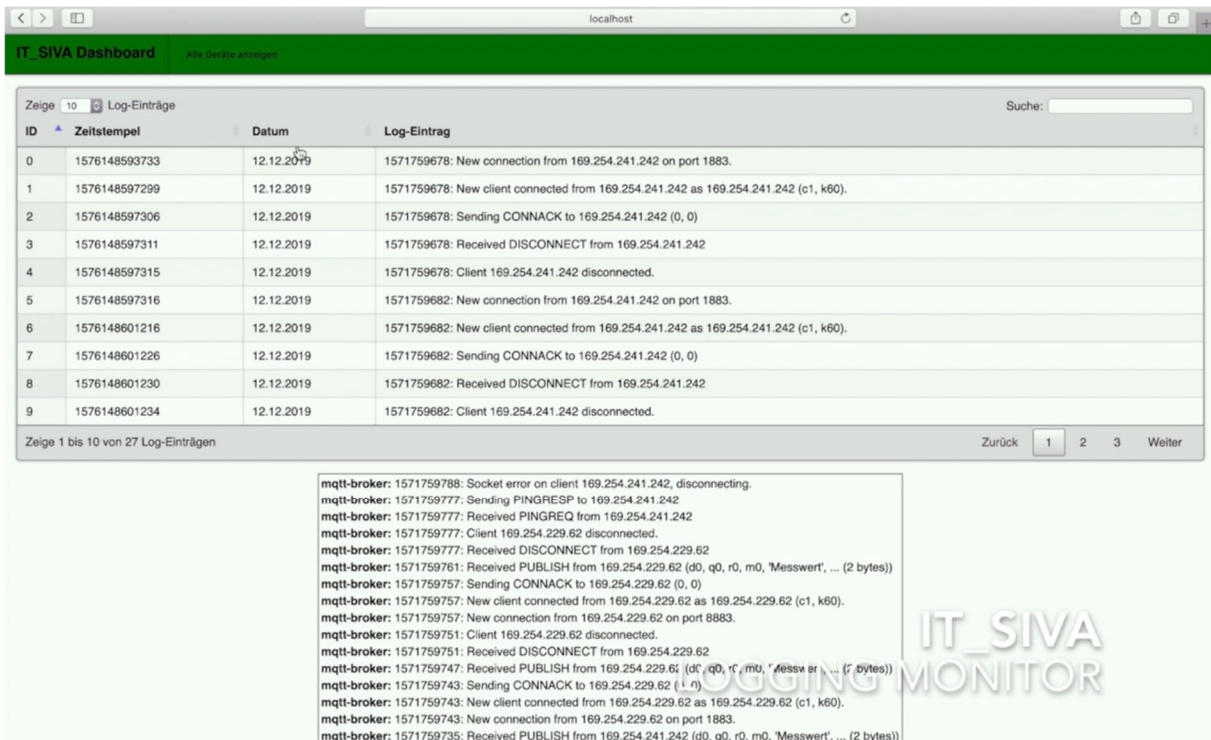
localhost

IT_SIVA Dashboard Alle Geräte anzeigen

Zeige 10 Log-Einträge Suche:

| ID | Zeitstempel | Datum | Log-Eintrag |
|---|---|---|---|
| 0 | 1576148593733 | 12.12.2019 | 1571759678: New connection from 169.254.241.242 on port 1883. |
| 1 | 1576148597299 | 12.12.2019 | 1571759678: New client connected from 169.254.241.242 as 169.254.241.242 (c1, k60). |
| 2 | 1576148597306 | 12.12.2019 | 1571759678: Sending CONNACK to 169.254.241.242 (0, 0) |
| 3 | 1576148597311 | 12.12.2019 | 1571759678: Received DISCONNECT from 169.254.241.242 |
| 4 | 1576148597315 | 12.12.2019 | 1571759678: Client 169.254.241.242 disconnected. |
| 5 | 1576148597316 | 12.12.2019 | 1571759682: New connection from 169.254.241.242 on port 1883. |
| 6 | 1576148601216 | 12.12.2019 | 1571759682: New client connected from 169.254.241.242 as 169.254.241.242 (c1, k60). |
| 7 | 1576148601226 | 12.12.2019 | 1571759682: Sending CONNACK to 169.254.241.242 (0, 0) |
| 8 | 1576148601230 | 12.12.2019 | 1571759682: Received DISCONNECT from 169.254.241.242 |
| 9 | 1576148601234 | 12.12.2019 | 1571759682: Client 169.254.241.242 disconnected. |

Zeige 1 bis 10 von 27 Log-Einträgen Zurück 1 2 3 Weiter

mqtt-broker: 1571759788: Socket error on client 169.254.241.242, disconnecting.
mqtt-broker: 1571759777: Sending PINGRESP to 169.254.241.242
mqtt-broker: 1571759777: Received PINGREQ from 169.254.241.242
mqtt-broker: 1571759777: Client 169.254.229.62 disconnected.
mqtt-broker: 1571759777: Received DISCONNECT from 169.254.229.62
mqtt-broker: 1571759761: Received PUBLISH from 169.254.229.62 (d0, q0, r0, m0, 'Messwert', ... (2 bytes))
mqtt-broker: 1571759757: Sending CONNACK to 169.254.229.62 (0, 0)
mqtt-broker: 1571759757: New client connected from 169.254.229.62 as 169.254.229.62 (c1, k60).
mqtt-broker: 1571759757: New connection from 169.254.229.62 on port 8883.
mqtt-broker: 1571759751: Client 169.254.229.62 disconnected.
mqtt-broker: 1571759751: Received DISCONNECT from 169.254.229.62
mqtt-broker: 1571759747: Received PUBLISH from 169.254.229.62 (d0, q0, r0, m0, 'Messwert', ... (2 bytes))
mqtt-broker: 1571759743: Sending CONNACK to 169.254.229.62 ([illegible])
mqtt-broker: 1571759743: New client connected from 169.254.229.62 as 169.254.229.62 (c1, k60).
mqtt-broker: 1571759743: New connection from 169.254.229.62 on port 1883.
mqtt-broker: 1571759735: Received PUBLISH from 169.254.241.242 (d0, q0, r0, m0, 'Messwert', ... (2 bytes))

IT_SIVA
LOGGING MONITOR